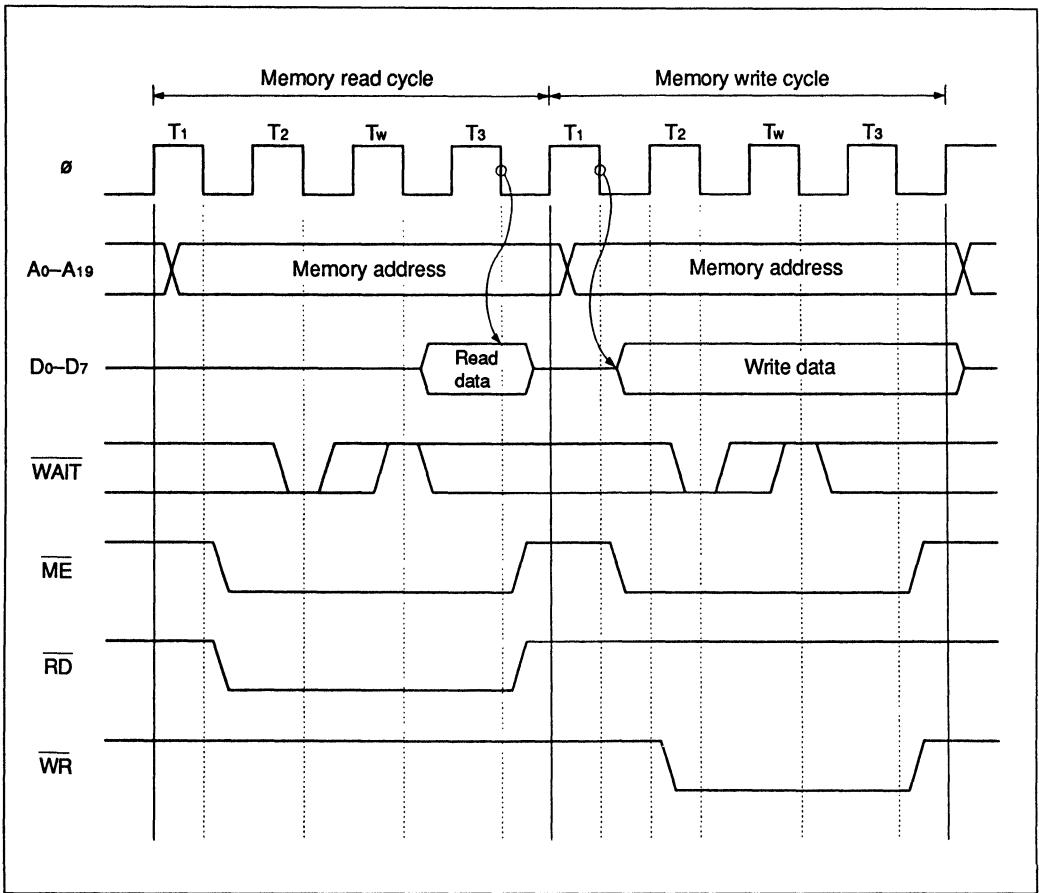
Memory read cycle

Memory write cycle

$T_1$ $T_2$ $T_w$ $T_3$ $T_1$ $T_2$ $T_w$ $T_3$

ø

$A_0$–$A_{19}$

Memory address

Memory address

$D_0$–$D_7$

Read data

Write data

$\overline{WAIT}$

$\overline{ME}$

$\overline{RD}$

$\overline{WR}$